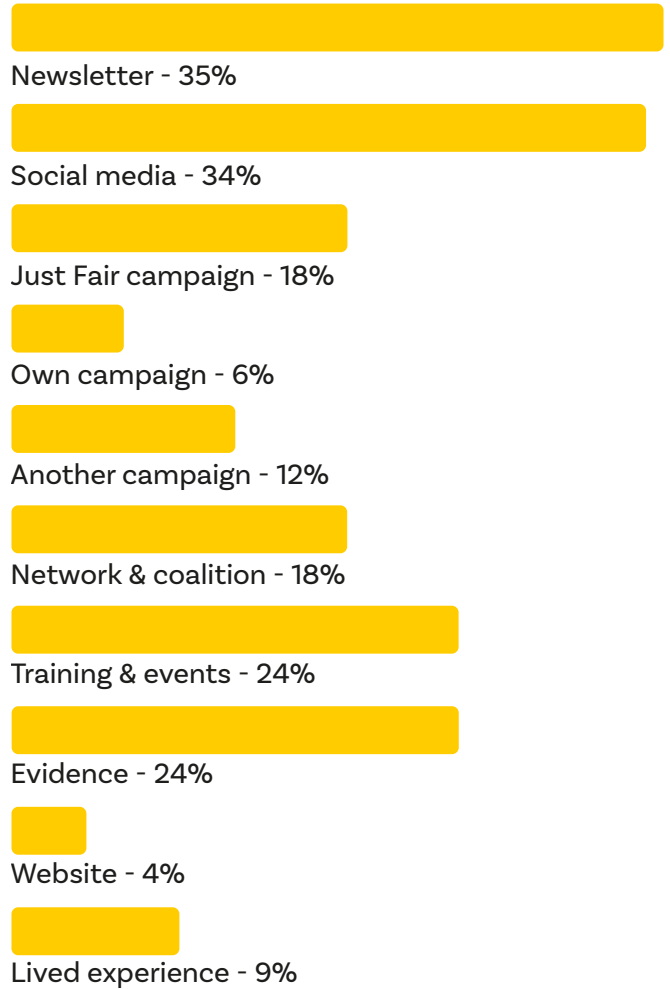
Newsletter - 35%

Social media - 34%

Just Fair campaign - 18%

Own campaign - 6%

Another campaign - 12%

Network & coalition - 18%

Training & events - 24%

Evidence - 24%

Website - 4%

Lived experience - 9%